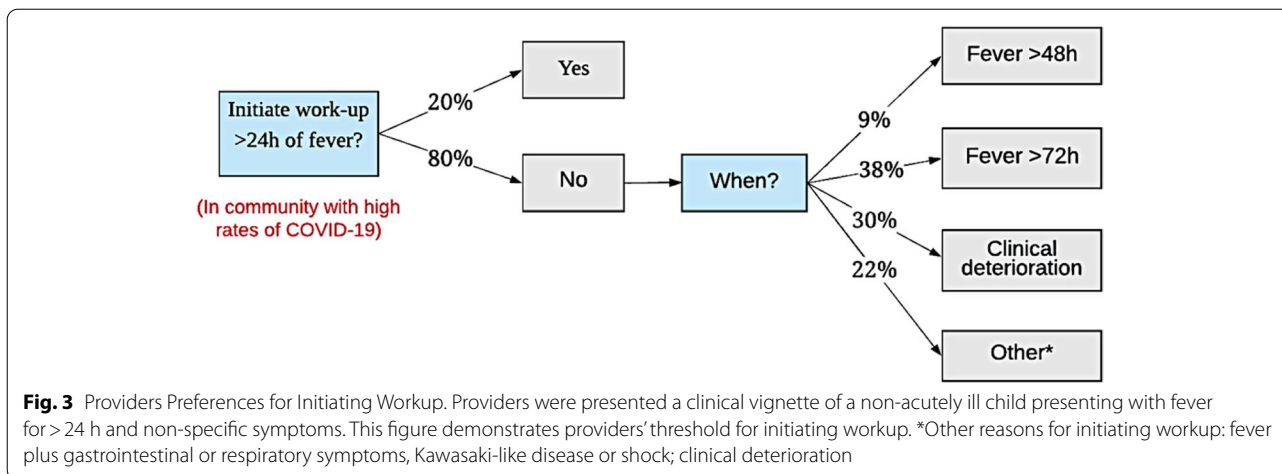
Initiate work-up >24h of fever?

20%

Yes

80%

No

(In community with high rates of COVID-19)

When?

9%

Fever >48h

38%

Fever >72h

30%

Clinical deterioration

22%

Other*

**Fig. 3** Providers Preferences for Initiating Workup. Providers were presented a clinical vignette of a non-acutely ill child presenting with fever for > 24 h and non-specific symptoms. This figure demonstrates providers' threshold for initiating workup. *Other reasons for initiating workup: fever plus gastrointestinal or respiratory symptoms, Kawasaki-like disease or shock; clinical deterioration